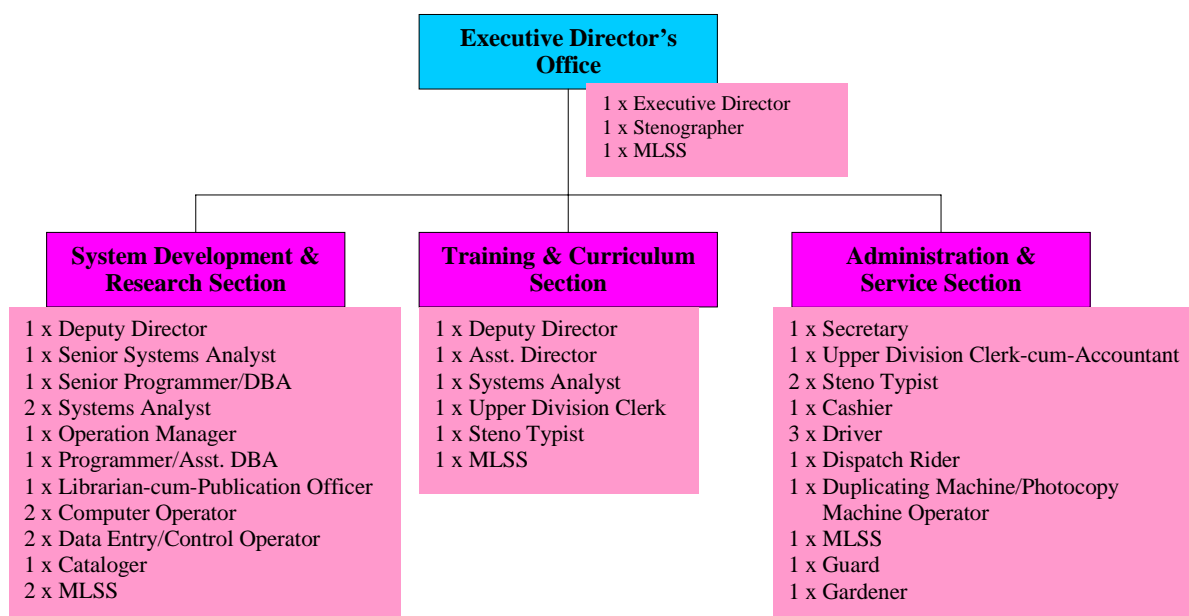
Executive Director's Office

1 x Executive Director
1 x Stenographer
1 x MLSS

System Development & Research Section

1 x Deputy Director
1 x Senior Systems Analyst
1 x Senior Programmer/DBA
2 x Systems Analyst
1 x Operation Manager
1 x Programmer/Asst. DBA
1 x Librarian-cum-Publication Officer
2 x Computer Operator
2 x Data Entry/Control Operator
1 x Cataloger
2 x MLSS

Training & Curriculum Section

1 x Deputy Director
1 x Asst. Director
1 x Systems Analyst
1 x Upper Division Clerk
1 x Steno Typist
1 x MLSS

Administration & Service Section

1 x Secretary
1 x Upper Division Clerk-cum-Accountant
2 x Steno Typist
1 x Cashier
3 x Driver
1 x Dispatch Rider
1 x Duplicating Machine/Photocopy Machine Operator
1 x MLSS
1 x Guard
1 x Gardener